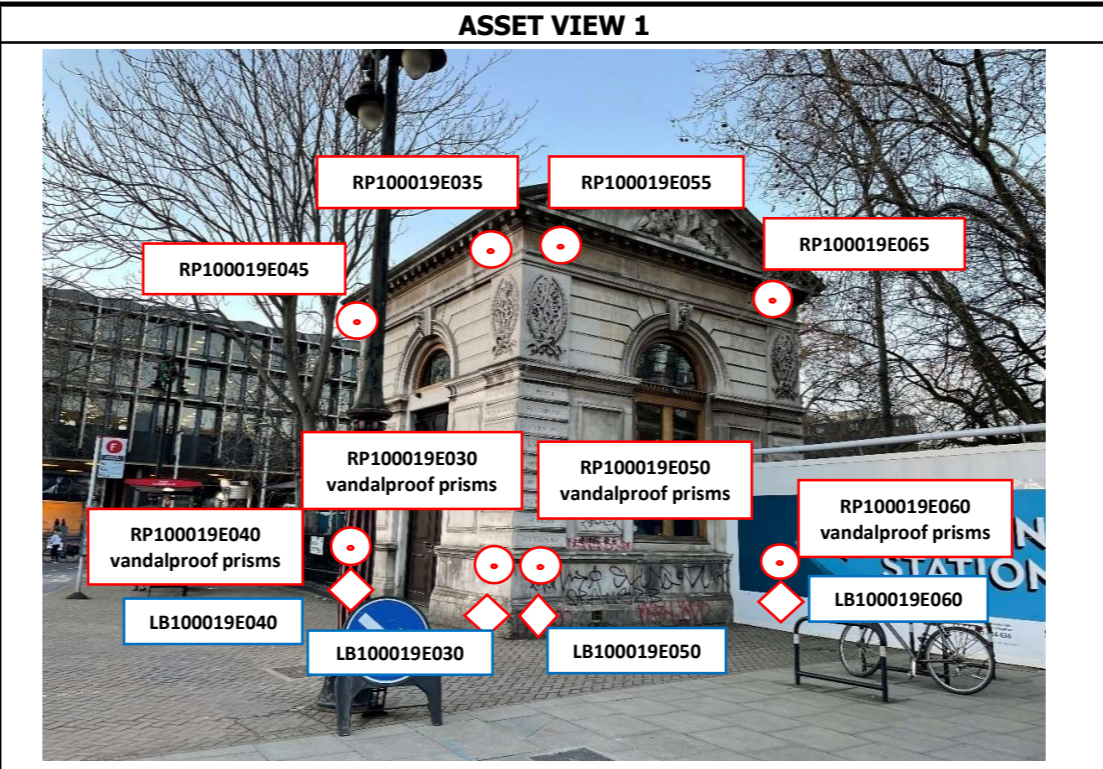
ASSET VIEW 1

RP100019E035

RP100019E055

RP100019E065

RP100019E045

RP100019E030 vandalproof prisms

RP100019E050 vandalproof prisms

RP100019E060 vandalproof prisms

RP100019E040 vandalproof prisms

LB100019E040

LB100019E030

LB100019E050

LB100019E060

STATION